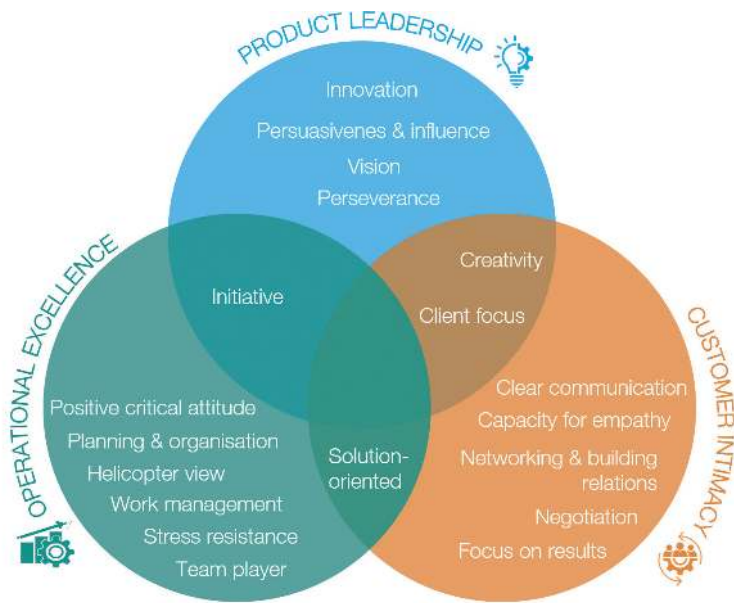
PRODUCT LEADERSHIP

Innovation
Persuasivenes & influence
Vision
Perseverance

OPERATIONAL EXCELLENCE

CUSTOMER INTIMACY

Initiative

Creativity
Client focus

Solution-oriented

Positive critical attitude
Planning & organisation
Helicopter view
Work management
Stress resistance
Team player

Clear communication
Capacity for empathy
Networking & building relations
Negotiation
Focus on results